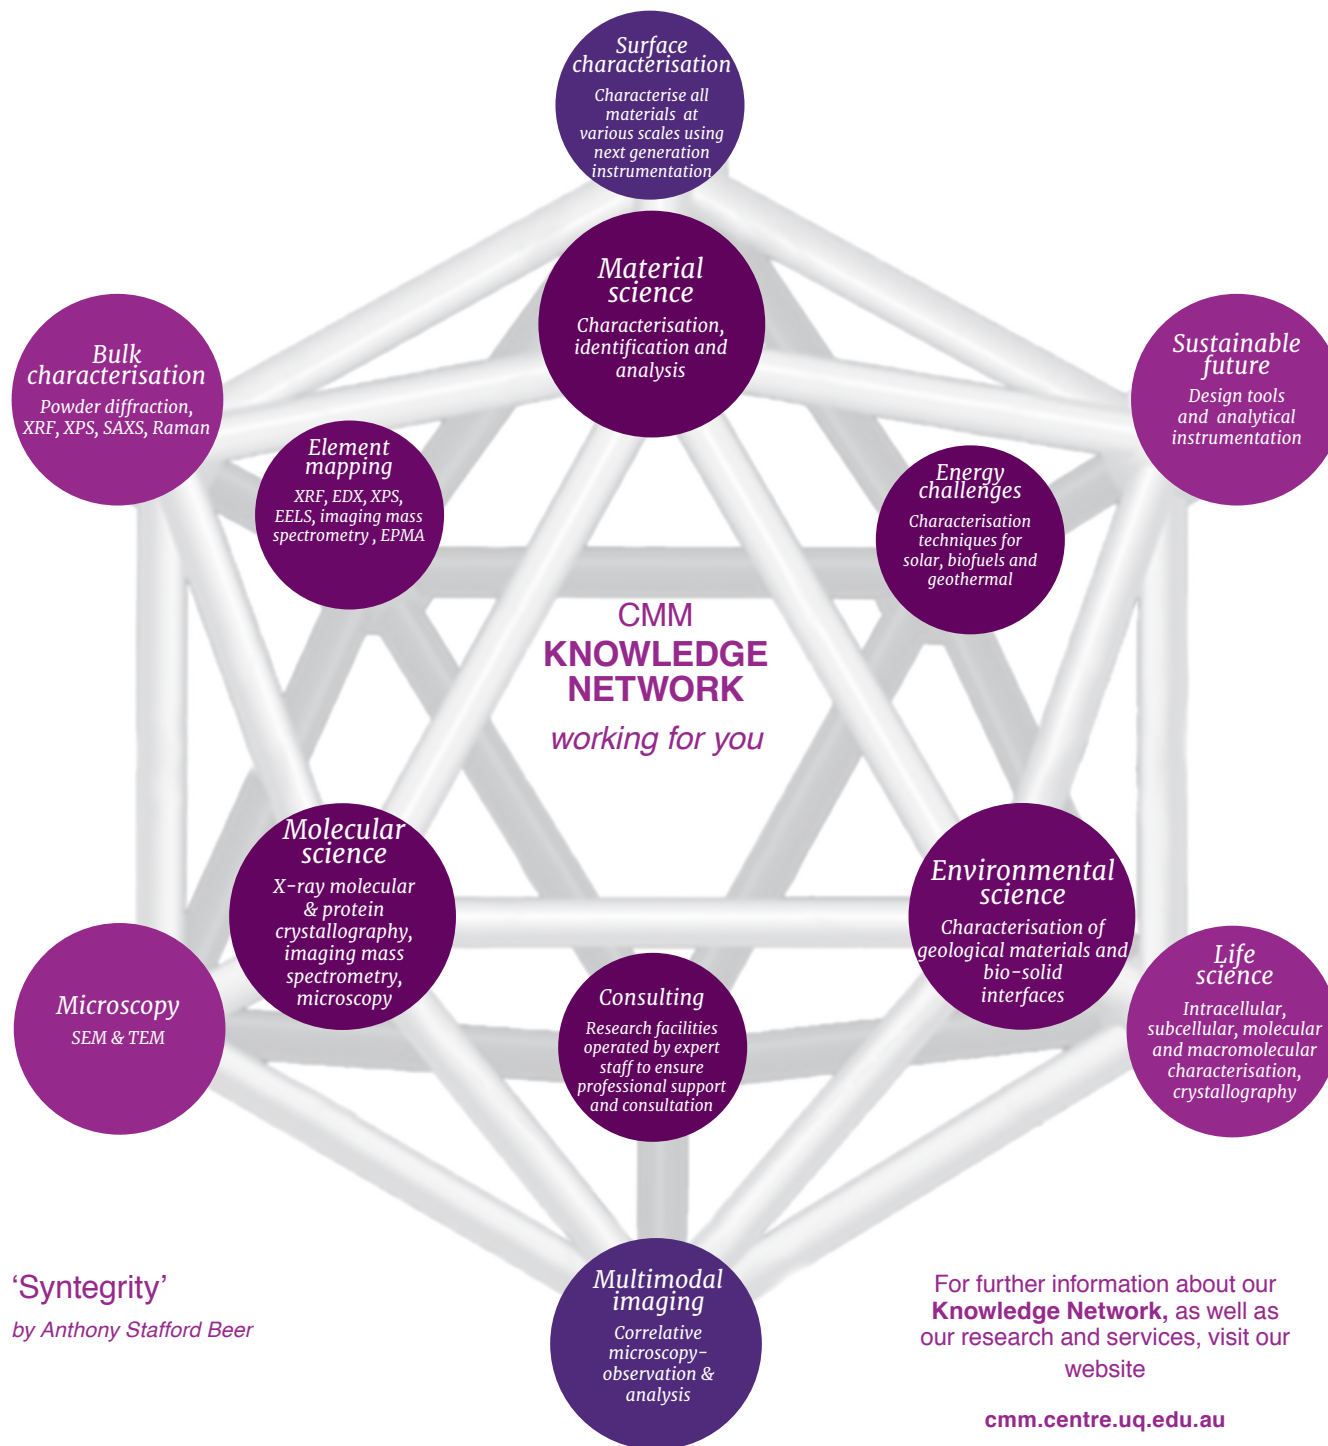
Surface characterisation
Characterise all materials at various scales using next generation instrumentation

Material science
Characterisation, identification and analysis

Bulk characterisation
Powder diffraction, XRF, XPS, SAXS, Raman

Sustainable future
Design tools and analytical instrumentation

Element mapping
XRF, EDX, XPS, EELS, imaging mass spectrometry , EPMA

Energy challenges
Characterisation techniques for solar, biofuels and geothermal

CMM
KNOWLEDGE NETWORK
working for you

Molecular science
X-ray molecular & protein crystallography, imaging mass spectrometry, microscopy

Environmental science
Characterisation of geological materials and bio-solid interfaces

Microscopy
SEM & TEM

Consulting
Research facilities operated by expert staff to ensure professional support and consultation

Life science
Intracellular, subcellular, molecular and macromolecular characterisation, crystallography

'Syntegrity'
by Anthony Stafford Beer

Multimodal imaging
Correlative microscopy-observation & analysis

For further information about our **Knowledge Network,** as well as our research and services, visit our website

cmm.centre.uq.edu.au